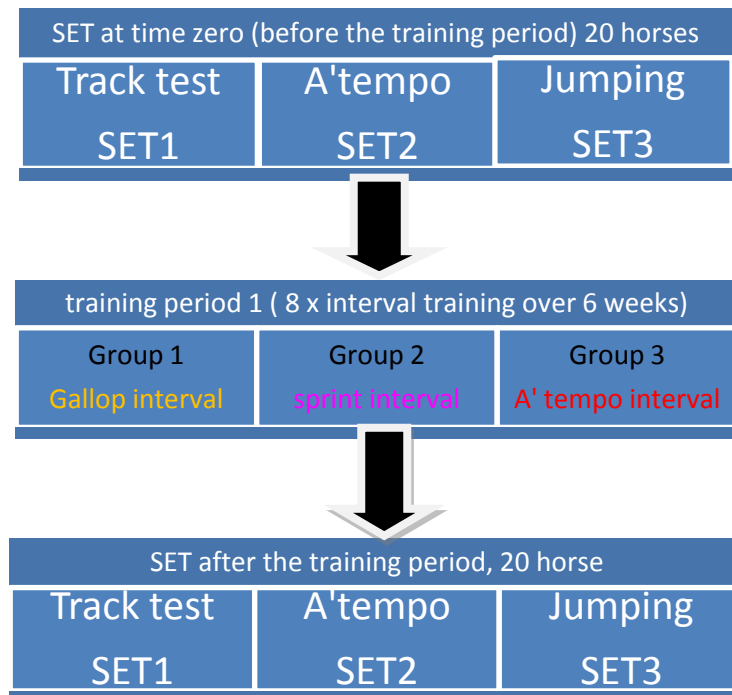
SET at time zero (before the training period) 20 horses

Track test SET1

A'tempo SET2

Jumping SET3

training period 1 ( 8 x interval training over 6 weeks)

Group 1 Gallop interval

Group 2 sprint interval

Group 3 A' tempo interval

SET after the training period, 20 horse

Track test SET1

A'tempo SET2

Jumping SET3